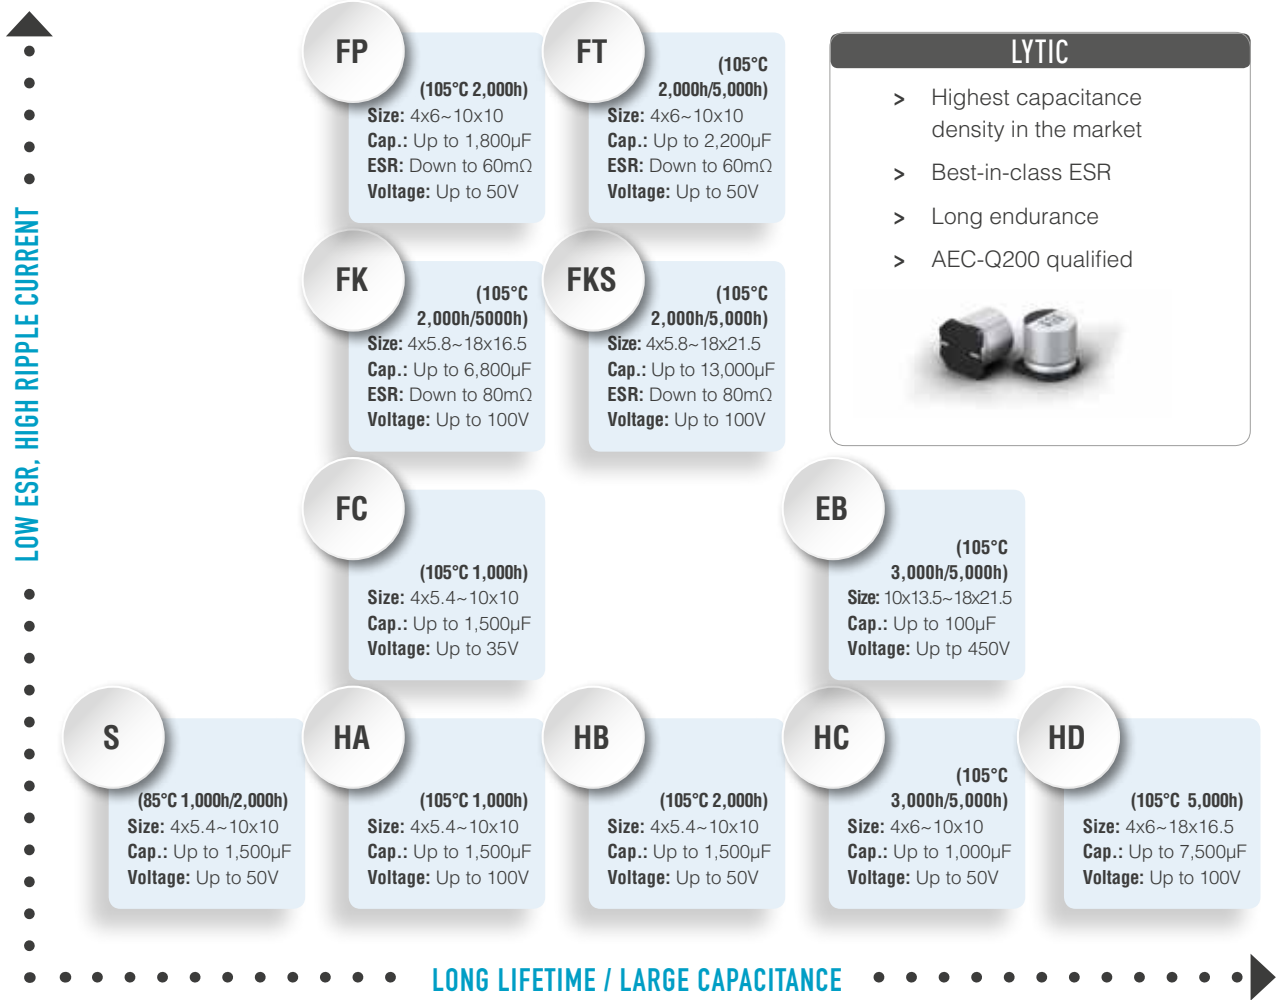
LOW ESR, HIGH RIPPLE CURRENT

FP
(105°C 2,000h)
Size: 4x6~10x10
Cap.: Up to 1,800µF
ESR: Down to 60mΩ
Voltage: Up to 50V

FT
(105°C 2,000h/5,000h)
Size: 4x6~10x10
Cap.: Up to 2,200µF
ESR: Down to 60mΩ
Voltage: Up to 50V

LYTIC
> Highest capacitance density in the market
> Best-in-class ESR
> Long endurance
> AEC-Q200 qualified

FK
(105°C 2,000h/5000h)
Size: 4x5.8~18x16.5
Cap.: Up to 6,800µF
ESR: Down to 80mΩ
Voltage: Up to 100V

FKS
(105°C 2,000h/5,000h)
Size: 4x5.8~18x21.5
Cap.: Up to 13,000µF
ESR: Down to 80mΩ
Voltage: Up to 100V

FC
(105°C 1,000h)
Size: 4x5.4~10x10
Cap.: Up to 1,500µF
Voltage: Up to 35V

EB
(105°C 3,000h/5,000h)
Size: 10x13.5~18x21.5
Cap.: Up to 100µF
Voltage: Up tp 450V

S
(85°C 1,000h/2,000h)
Size: 4x5.4~10x10
Cap.: Up to 1,500µF
Voltage: Up to 50V

HA
(105°C 1,000h)
Size: 4x5.4~10x10
Cap.: Up to 1,500µF
Voltage: Up to 100V

HB
(105°C 2,000h)
Size: 4x5.4~10x10
Cap.: Up to 1,500µF
Voltage: Up to 50V

HC
(105°C 3,000h/5,000h)
Size: 4x6~10x10
Cap.: Up to 1,000µF
Voltage: Up to 50V

HD
(105°C 5,000h)
Size: 4x6~18x16.5
Cap.: Up to 7,500µF
Voltage: Up to 100V

LONG LIFETIME / LARGE CAPACITANCE